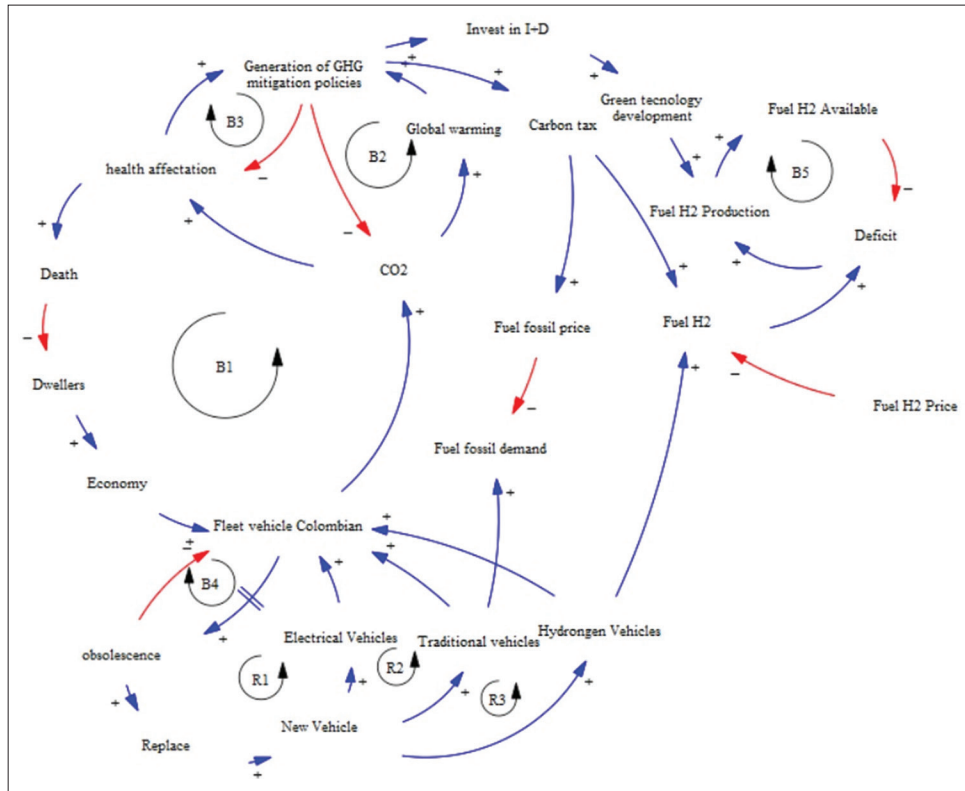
Invest in I+D

+

Generation of GHG mitigation policies

+

B3

Global warming

B2

Carbon tax

+

Green tecnology development

Fuel H2 Available

+

+

B5

health affectation

−

+

Fuel H2 Production

−

Deficit

+

−

+

Death

CO2

+

+

+

−

Fuel fossil price

Fuel H2

+

Dwellers

B1

−

+

−

Fuel H2 Price

+

Fuel fossil demand

Economy

+

Fleet vehicle Colombian

+

+

+

±

B4

+

+

obsolescence

Electrical Vehicles

Traditional vehicles

Hydrongen Vehicles

R1

R2

+

R3

+

+

New Vehicle

Replace

+